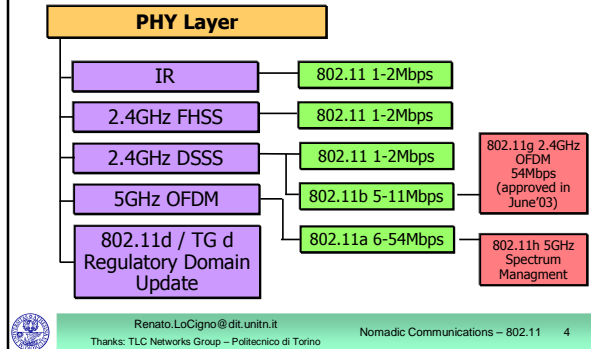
PHY Layer

IR

802.11 1-2Mbps

2.4GHz FHSS

802.11 1-2Mbps

2.4GHz DSSS

802.11 1-2Mbps

802.11g 2.4GHz OFDM 54Mbps (approved in June'03)

5GHz OFDM

802.11b 5-11Mbps

802.11d / TG d Regulatory Domain Update

802.11a 6-54Mbps

802.11h 5GHz Spectrum Managment

Renato.LoCigno@dit.unitn.it

Thanks: TLC Networks Group – Politecnico di Torino

Nomadic Communications – 802.11

4